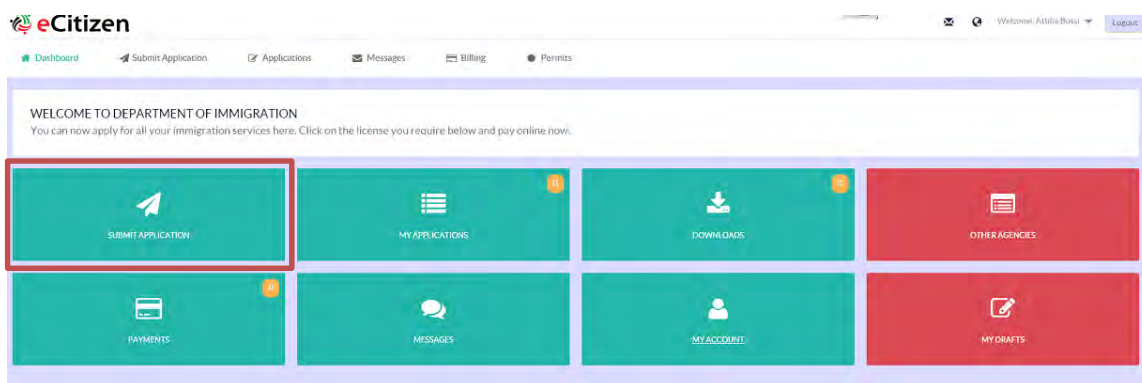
eCitizen

Welcome, Attiba Butsu Logout

Dashboard Submit Application Applications Messages Billing Permits

WELCOME TO DEPARTMENT OF IMMIGRATION
You can now apply for all your immigration services here. Click on the license you require below and pay online now.

SUBMIT APPLICATION

0
MY APPLICATIONS

0
DOWNLOADS

OTHER AGENCIES

0
PAYMENTS

MESSAGES

MY ACCOUNT

MY DRAFTS